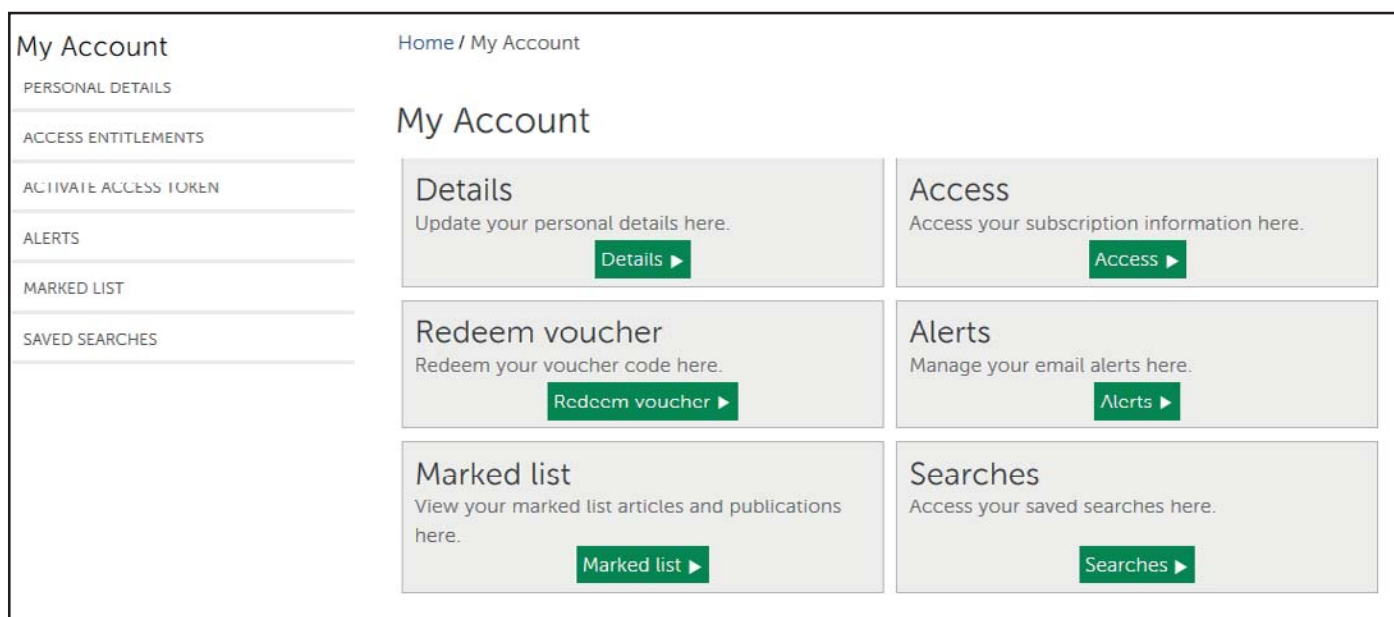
My Account
PERSONAL DETAILS
ACCESS ENTITLEMENTS
ACTIVATE ACCESS TOKEN
ALERTS
MARKED LIST
SAVED SEARCHES

Home / My Account

My Account

Details
Update your personal details here.
Details ▶

Access
Access your subscription information here.
Access ▶

Redeem voucher
Redeem your voucher code here.
Redeem voucher ▶

Alerts
Manage your email alerts here.
Alerts ▶

Marked list
View your marked list articles and publications here.
Marked list ▶

Searches
Access your saved searches here.
Searches ▶